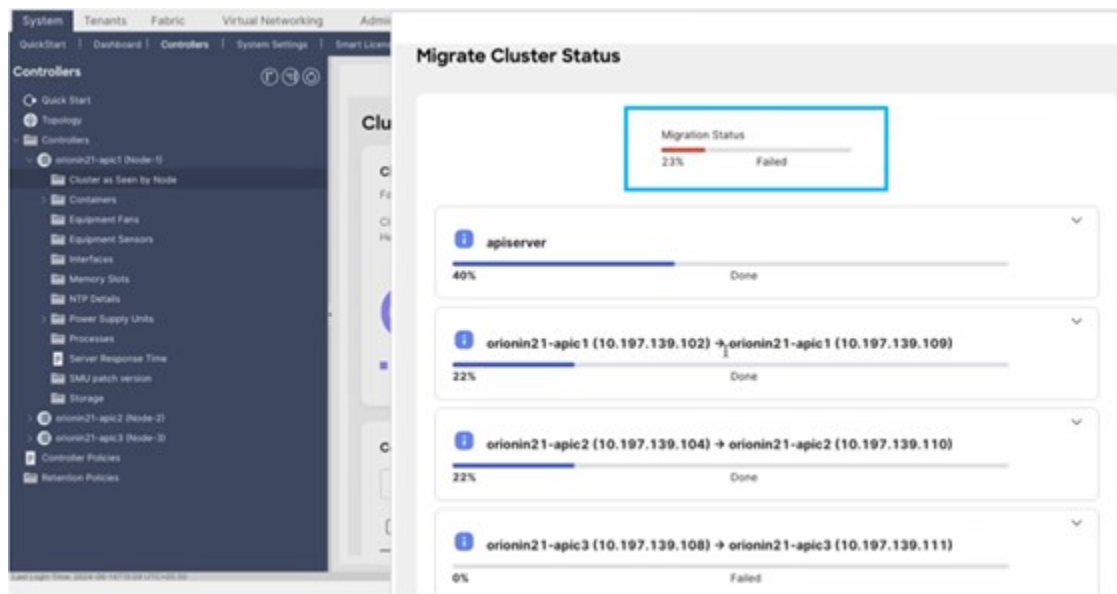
System Tenants Fabric Virtual Networking Admi

QuickStart | Dashboard | Controllers | System Settings | Smart Licen

Controllers

Quick Start
Topology
Controllers
orionin21-apic1 (Node-1)
Cluster as Seen by Node
Containers
Equipment Fans
Equipment Sensors
Interfaces
Memory Slots
NTP Details
Power Supply Units
Processes
Server Response Time
SMU patch version
Storage
orionin21-apic2 (Node-2)
orionin21-apic3 (Node-3)
Controller Policies
Retention Policies

Last Login Time: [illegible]

Clu

Migrate Cluster Status

Migration Status
23% Failed

apiserver
40% Done

orionin21-apic1 (10.197.139.102) → orionin21-apic1 (10.197.139.109)
22% Done

orionin21-apic2 (10.197.139.104) → orionin21-apic2 (10.197.139.110)
22% Done

orionin21-apic3 (10.197.139.108) → orionin21-apic3 (10.197.139.111)
0% Failed